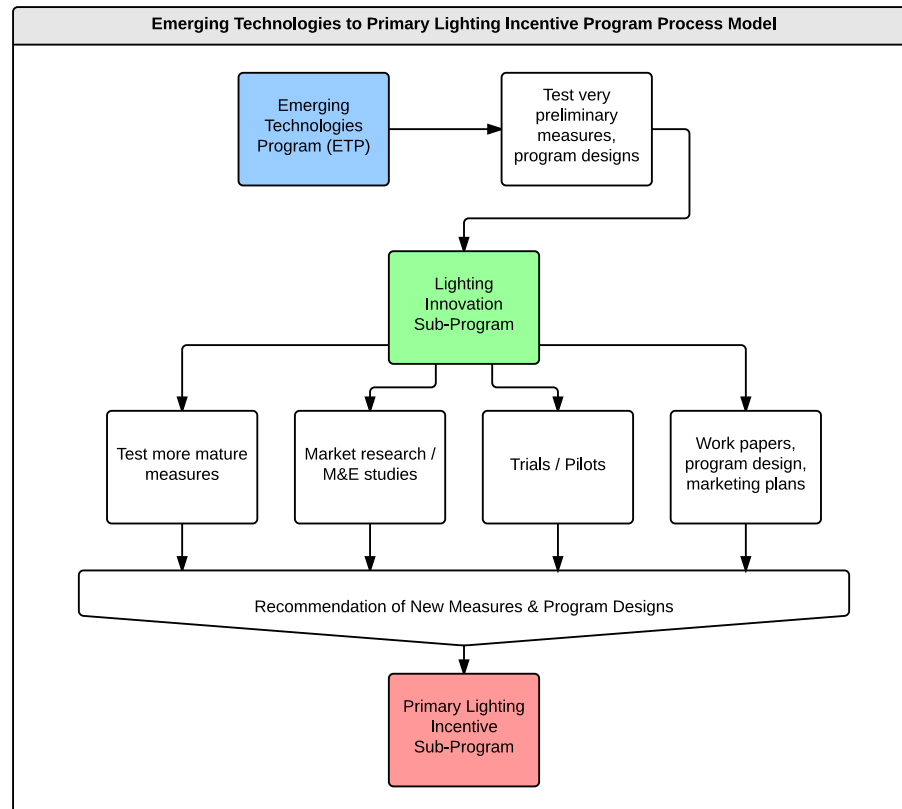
Emerging Technologies to Primary Lighting Incentive Program Process Model

Emerging Technologies Program (ETP)

Test very preliminary measures, program designs

Lighting Innovation Sub-Program

Test more mature measures

Market research / M&E studies

Trials / Pilots

Work papers, program design, marketing plans

Recommendation of New Measures & Program Designs

Primary Lighting Incentive Sub-Program